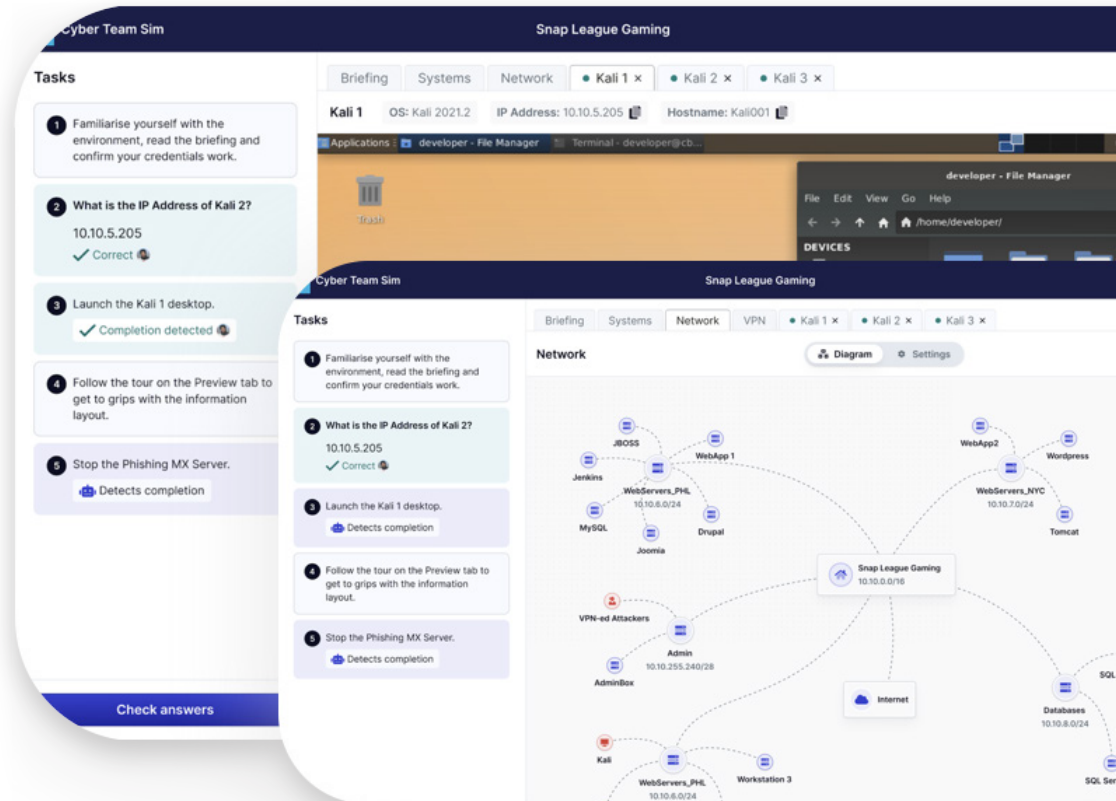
Cyber Team Sim

Snap League Gaming

Tasks

1 Familiarise yourself with the environment, read the briefing and confirm your credentials work.

2 What is the IP Address of Kali 2?
10.10.5.205
Correct

3 Launch the Kali 1 desktop.
Completion detected

4 Follow the tour on the Preview tab to get to grips with the information layout.

5 Stop the Phishing MX Server.
Detects completion

Check answers

Briefing Systems Network Kali 1 × Kali 2 × Kali 3 ×

Kali 1 OS: Kali 2021.2 IP Address: 10.10.5.205 Hostname: Kali001

Applications developer - File Manager Terminal - developer@cb...

Trash

developer - File Manager
File Edit View Go Help
/home/developer/
DEVICES

Cyber Team Sim

Snap League Gaming

Tasks

1 Familiarise yourself with the environment, read the briefing and confirm your credentials work.

2 What is the IP Address of Kali 2?
10.10.5.205
Correct

3 Launch the Kali 1 desktop.
Detects completion

4 Follow the tour on the Preview tab to get to grips with the information layout.

5 Stop the Phishing MX Server.
Detects completion

Briefing Systems Network VPN Kali 1 × Kali 2 × Kali 3 ×

Network

Diagram Settings

JBOSS
WebApp 1
Jenkins
WebServers_PHL
10.10.6.0/24
MySQL
Drupal
Joomia
WebApp2
Wordpress
WebServers_NYC
10.10.7.0/24
Tomcat
Snap League Gaming
10.10.0.0/16
VPN-ed Attackers
Admin
10.10.255.240/28
AdminBox
Internet
Databases
10.10.8.0/24
SQL
SQL Ser
Kali
WebServers_PHL
10.10.6.0/24
Workstation 3